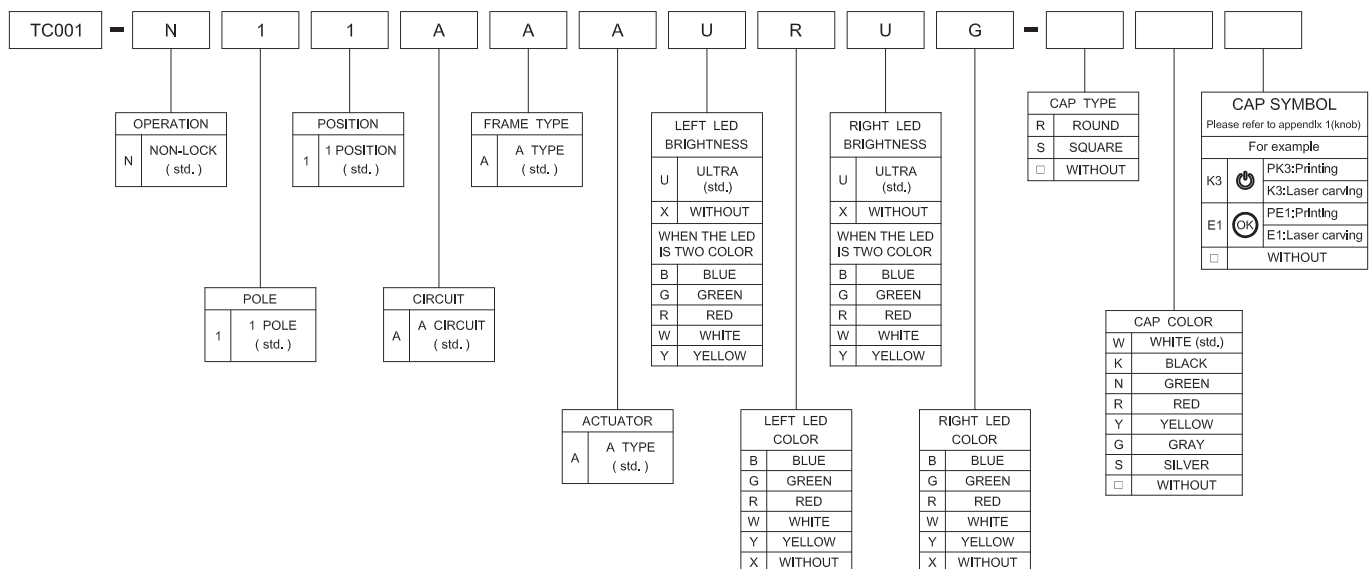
TC001 - N 1 1 A A A U R U G - [ ] [ ] [ ]

| OPERATION | |
|---|---|
| N | NON-LOCK ( std. ) |

| POSITION | |
|---|---|
| 1 | 1 POSITION ( std. ) |

| FRAME TYPE | |
|---|---|
| A | A TYPE ( std. ) |

| LEFT LED BRIGHTNESS | |
|---|---|
| U | ULTRA (std.) |
| X | WITHOUT |
| WHEN THE LED IS TWO COLOR | |
| B | BLUE |
| G | GREEN |
| R | RED |
| W | WHITE |
| Y | YELLOW |

| RIGHT LED BRIGHTNESS | |
|---|---|
| U | ULTRA (std.) |
| X | WITHOUT |
| WHEN THE LED IS TWO COLOR | |
| B | BLUE |
| G | GREEN |
| R | RED |
| W | WHITE |
| Y | YELLOW |

| CAP TYPE | |
|---|---|
| R | ROUND |
| S | SQUARE |
| □ | WITHOUT |

| CAP SYMBOL | |
|---|---|
| Please refer to appendix 1(knob) | |
| For example | |
| K3 | PK3:Printing K3:Laser carving |
| E1 | OK PE1:Printing E1:Laser carving |
| □ | WITHOUT |

| POLE | |
|---|---|
| 1 | 1 POLE ( std. ) |

| CIRCUIT | |
|---|---|
| A | A CIRCUIT ( std. ) |

| CAP COLOR | |
|---|---|
| W | WHITE (std.) |
| K | BLACK |
| N | GREEN |
| R | RED |
| Y | YELLOW |
| G | GRAY |
| S | SILVER |
| □ | WITHOUT |

| ACTUATOR | |
|---|---|
| A | A TYPE ( std. ) |

| LEFT LED COLOR | |
|---|---|
| B | BLUE |
| G | GREEN |
| R | RED |
| W | WHITE |
| Y | YELLOW |
| X | WITHOUT |

| RIGHT LED COLOR | |
|---|---|
| B | BLUE |
| G | GREEN |
| R | RED |
| W | WHITE |
| Y | YELLOW |
| X | WITHOUT |